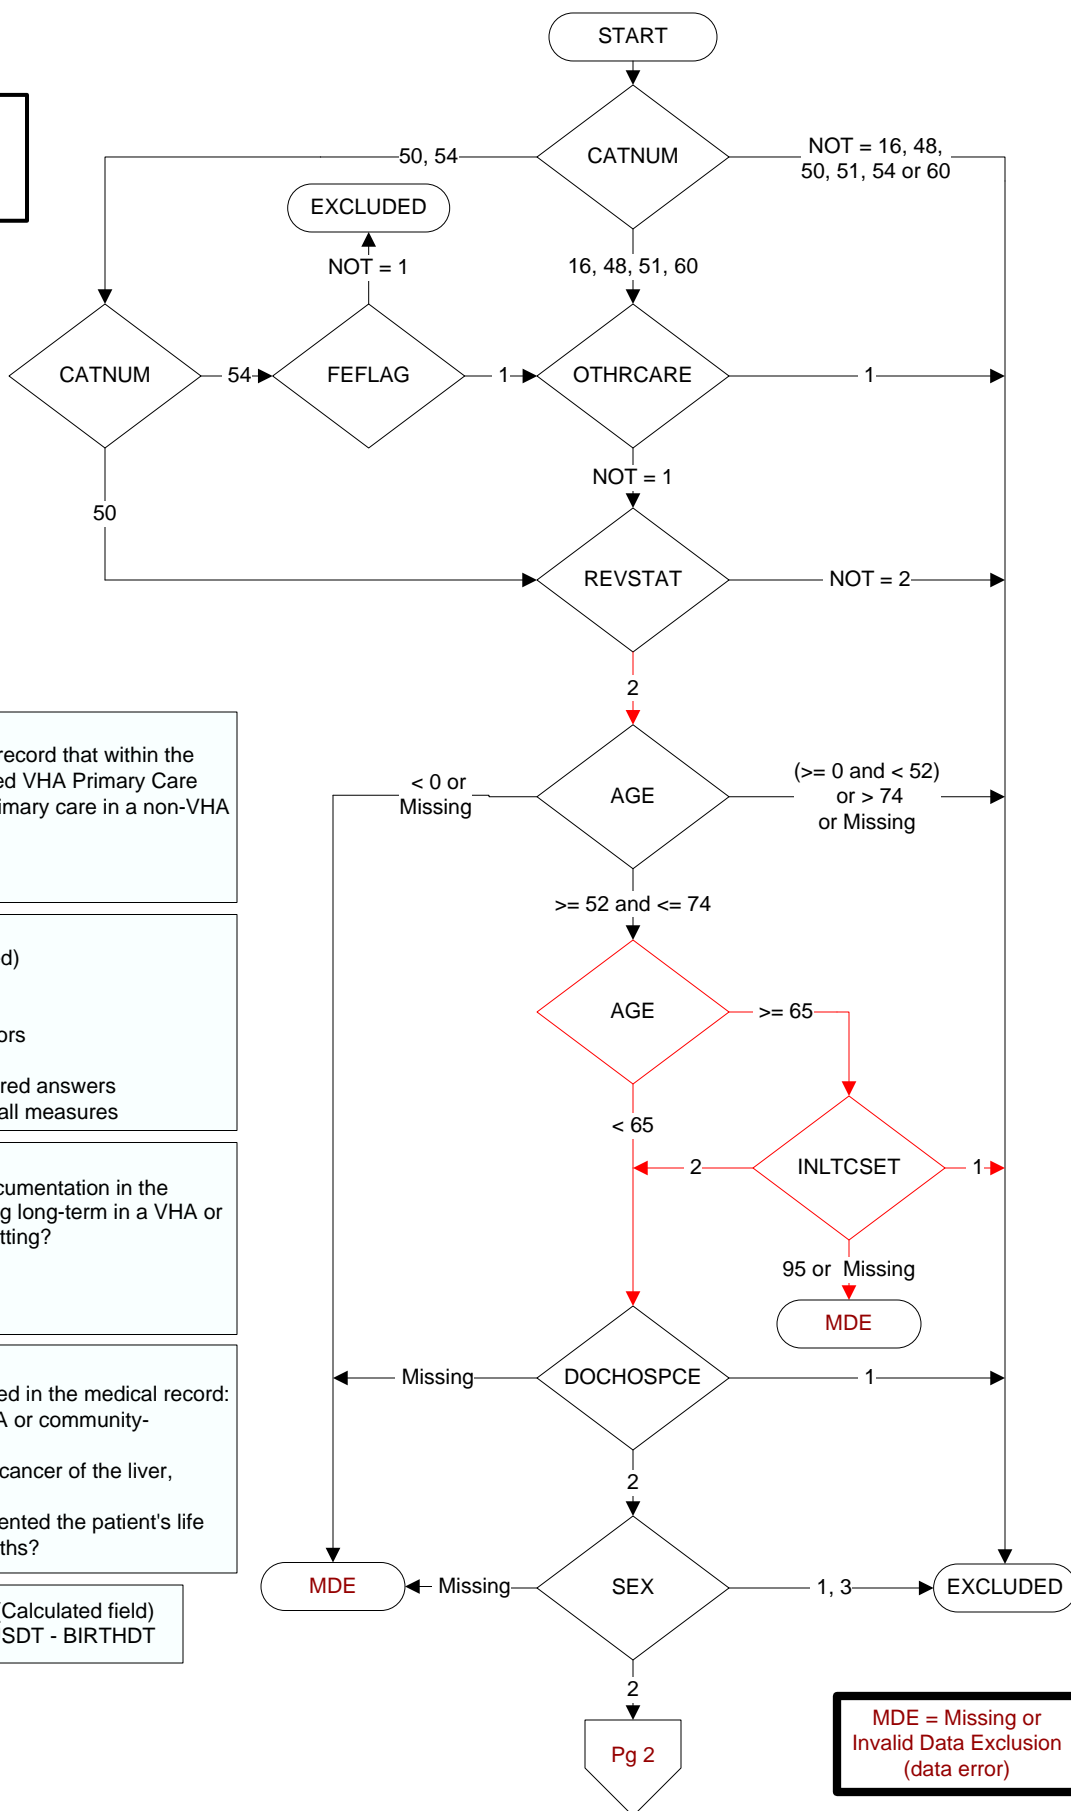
START

CATNUM

50, 54

NOT = 16, 48, 50, 51, 54 or 60

EXCLUDED

NOT = 1

16, 48, 51, 60

CATNUM

54

FEFLAG

1

OTHRCARE

1

NOT = 1

50

REVSTAT

NOT = 2

2

record that within the
ed VHA Primary Care
imary care in a non-VHA

< 0 or Missing

AGE

(>= 0 and < 52) or > 74 or Missing

>= 52 and <= 74

d)

ors

red answers
all measures

AGE

>= 65

< 65

cumentation in the
g long-term in a VHA or
tting?

2

INLTCSET

1

95 or Missing

MDE

ed in the medical record:
A or community-

cancer of the liver,

ented the patient's life
ths?

Missing

DOCHOSPCE

1

2

Calculated field)
SDT - BIRTHDT

MDE

Missing

SEX

1, 3

EXCLUDED

2

Pg 2

MDE = Missing or Invalid Data Exclusion (data error)